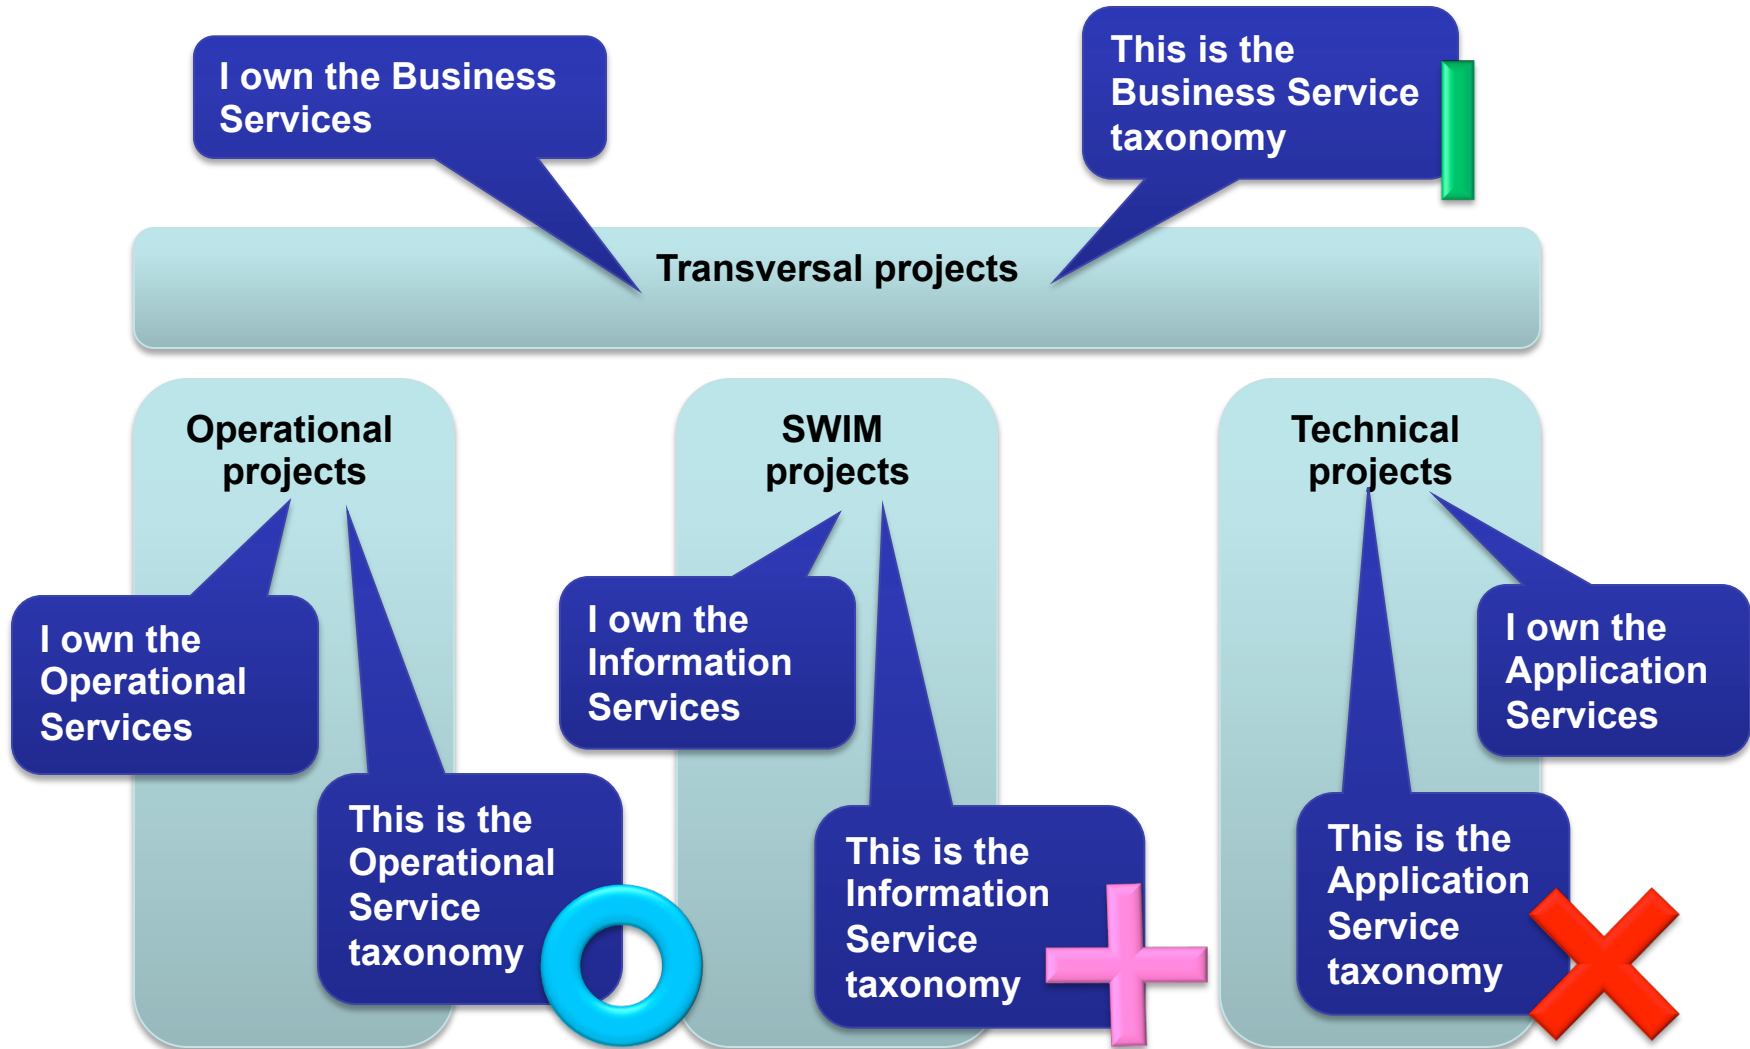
I own the Business Services

This is the Business Service taxonomy

Transversal projects

Operational projects

I own the Operational Services

This is the Operational Service taxonomy

SWIM projects

I own the Information Services

This is the Information Service taxonomy

Technical projects

I own the Application Services

This is the Application Service taxonomy